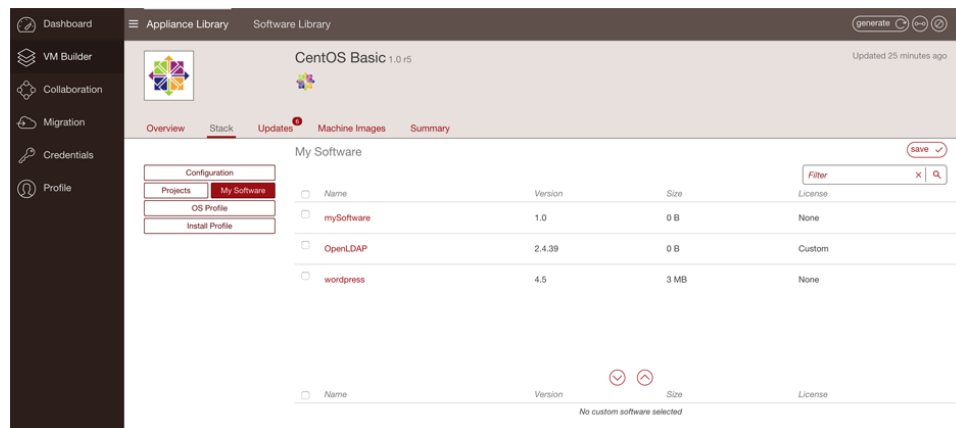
Dashboard
VM Builder
Collaboration
Migration
Credentials
Profile

Appliance Library Software Library

generate

CentOS Basic 1.0 r5

Updated 25 minutes ago

Overview Stack Updates 6 Machine Images Summary

My Software

save

Configuration
Projects My Software
OS Profile
Install Profile

Filter

| Name | Version | Size | License |
|---|---|---|---|
| mySoftware | 1.0 | 0 B | None |
| OpenLDAP | 2.4.39 | 0 B | Custom |
| wordpress | 4.5 | 3 MB | None |

| Name | Version | Size | License |
|---|---|---|---|

No custom software selected